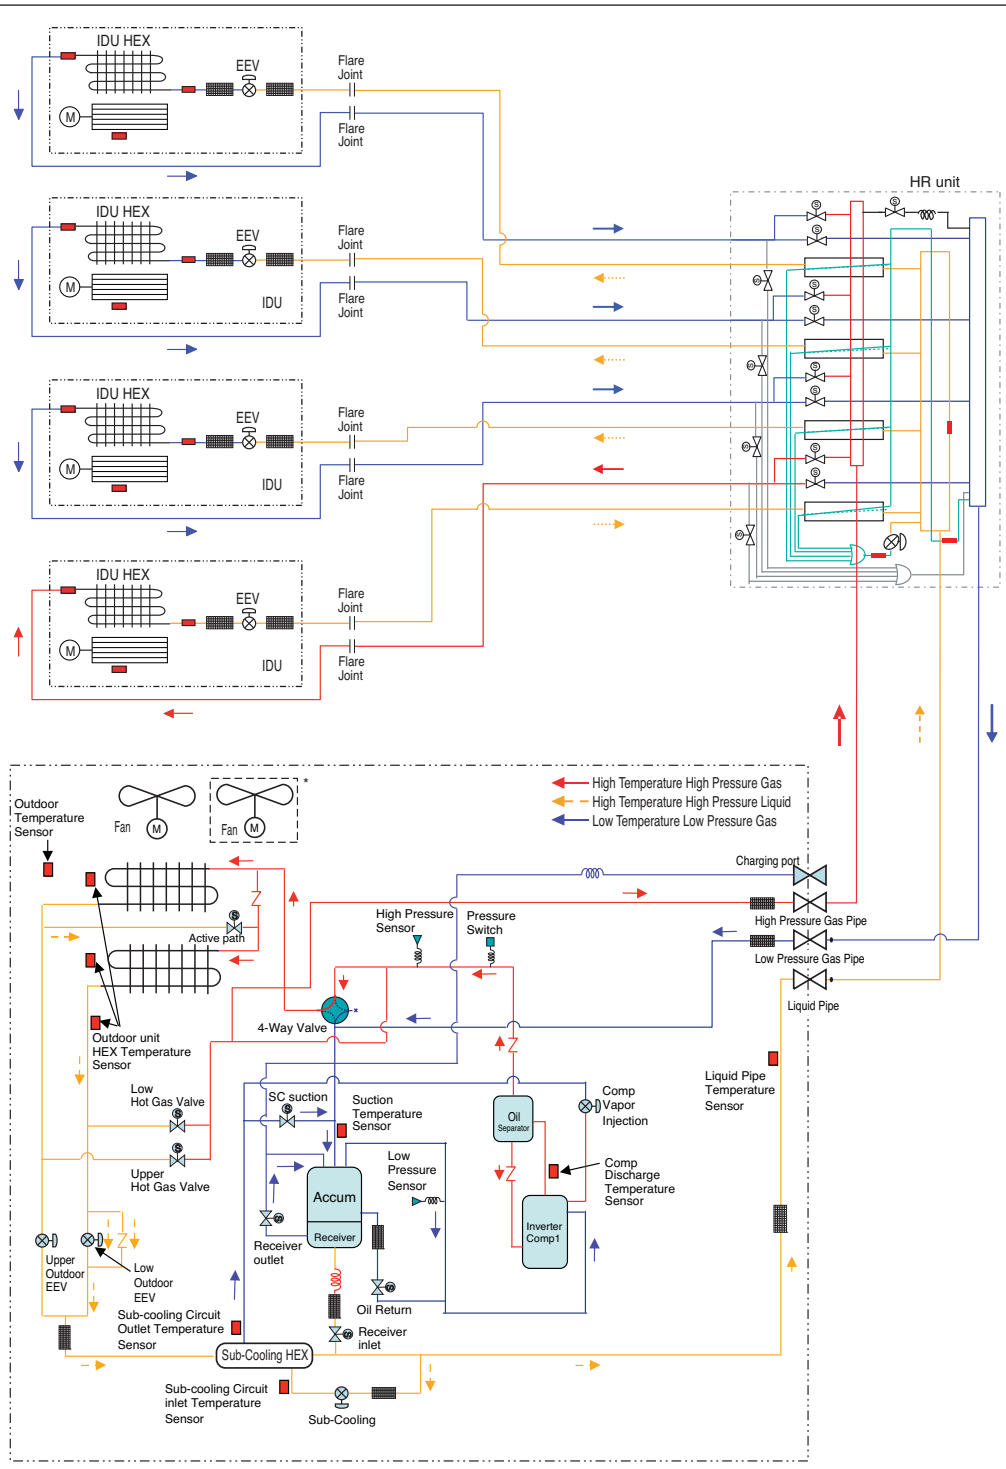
IDU HEX
EEV
Flare Joint
Flare Joint

IDU HEX
EEV
IDU
Flare Joint
Flare Joint

IDU HEX
EEV
IDU
Flare Joint
Flare Joint

IDU HEX
EEV
IDU
Flare Joint
Flare Joint

HR unit

Outdoor Temperature Sensor
Fan
Fan
*
High Temperature High Pressure Gas
High Temperature High Pressure Liquid
Low Temperature Low Pressure Gas

Charging port
Active path
High Pressure Sensor
Pressure Switch
High Pressure Gas Pipe
Low Pressure Gas Pipe
Liquid Pipe
4-Way Valve
Outdoor unit HEX Temperature Sensor
Low Hot Gas Valve
SC suction
Suction Temperature Sensor
Oil Separator
Comp Vapor Injection
Liquid Pipe Temperature Sensor
Upper Hot Gas Valve
Low Pressure Sensor
Accum
Receiver
Comp Discharge Temperature Sensor
Inverter Comp1
Receiver outlet
Upper Outdoor EEV
Low Outdoor EEV
Oil Return
Sub-cooling Circuit Outlet Temperature Sensor
Receiver inlet
Sub-Cooling HEX
Sub-cooling Circuit inlet Temperature Sensor
Sub-Cooling